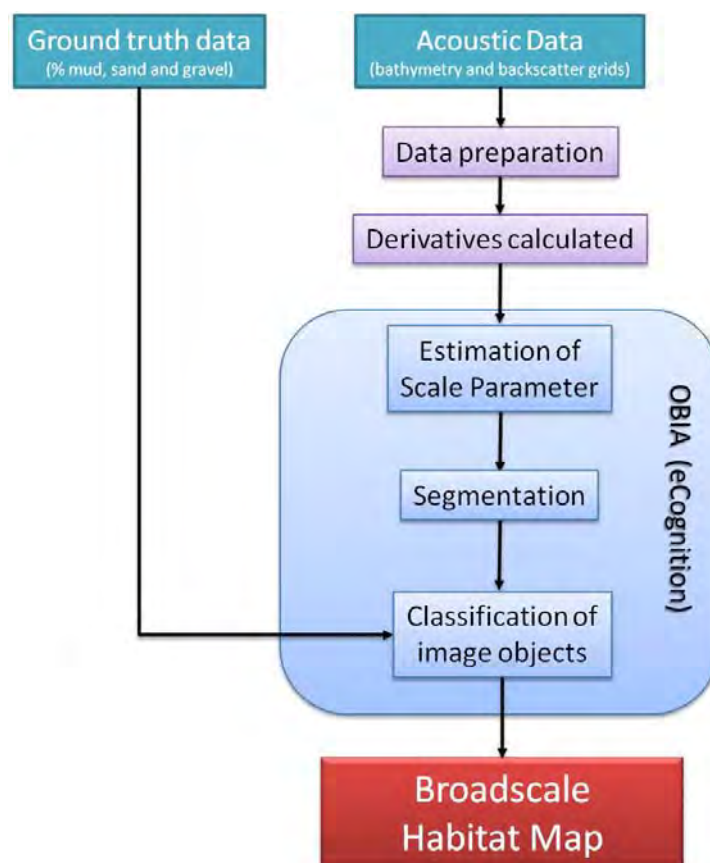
Ground truth data
(% mud, sand and gravel)

Acoustic Data
(bathymetry and backscatter grids)

Data preparation

Derivatives calculated

Estimation of Scale Parameter

Segmentation

Classification of image objects

OBIA (eCognition)

Broadscale Habitat Map